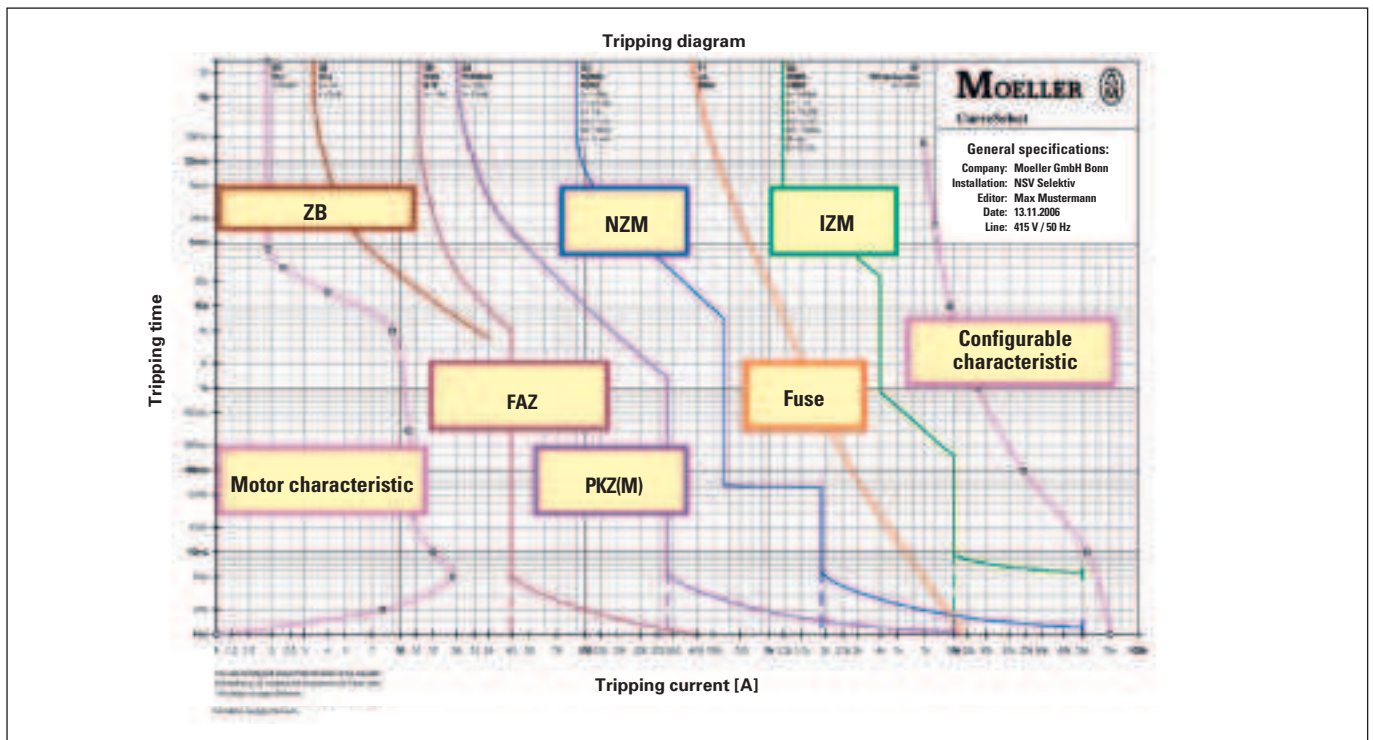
Tripping diagram

MOELLER

CurveSelect

General specifications:
Company: Moeller GmbH Bonn
Installation: NSV Selektiv
Editor: Max Mustermann
Date: 13.11.2006
Line: 415 V / 50 Hz

ZB

NZM

IZM

Configurable characteristic

FAZ

Fuse

Motor characteristic

PKZ(M)

Tripping time

Tripping current [A]